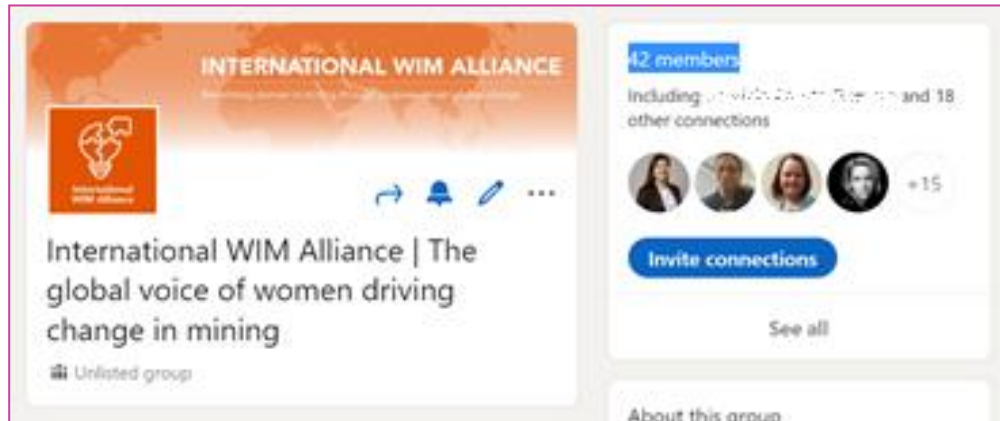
INTERNATIONAL WIM ALLIANCE

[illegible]

International WIM Alliance

International WIM Alliance | The global voice of women driving change in mining

Unlisted group

42 members

Including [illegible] and 18 other connections

+15

Invite connections

See all

About this group